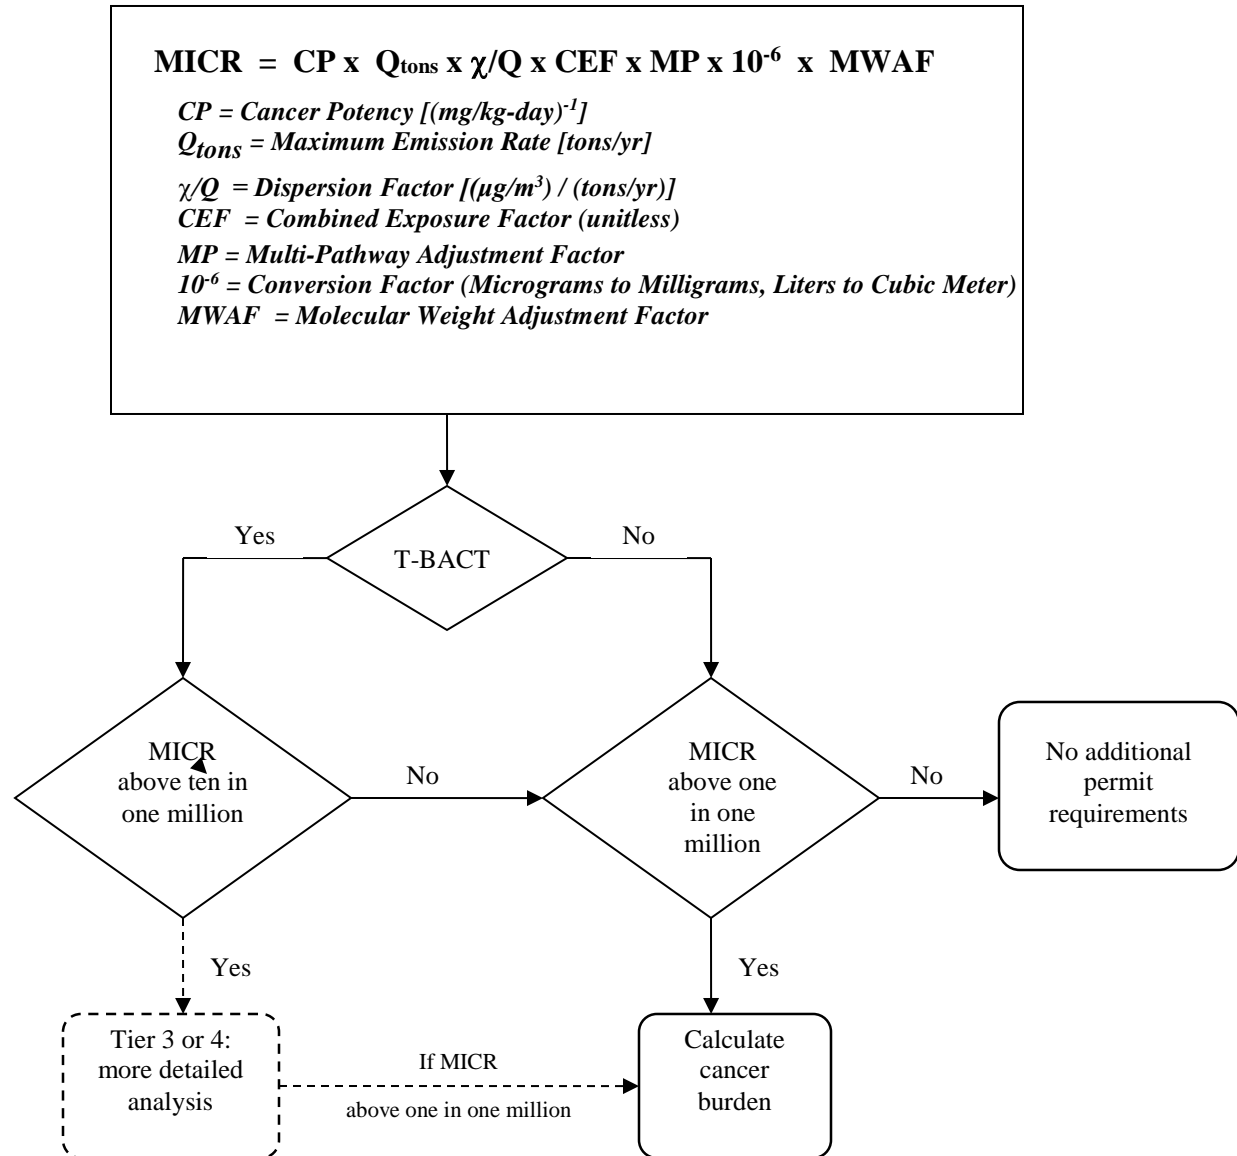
MICR = CP x $Q_{tons}$ x $\chi/Q$ x CEF x MP x $10^{-6}$ x MWAF

CP = Cancer Potency $[(mg/kg\text{-}day)^{-1}]$
$Q_{tons}$ = Maximum Emission Rate [tons/yr]
$\chi/Q$ = Dispersion Factor $[(\mu g/m^3) / (tons/yr)]$
CEF = Combined Exposure Factor (unitless)
MP = Multi-Pathway Adjustment Factor
$10^{-6}$ = Conversion Factor (Micrograms to Milligrams, Liters to Cubic Meter)
MWAF = Molecular Weight Adjustment Factor

T-BACT

Yes

No

MICR above ten in one million

No

MICR above one in one million

No

No additional permit requirements

Yes

Yes

Tier 3 or 4: more detailed analysis

If MICR above one in one million

Calculate cancer burden